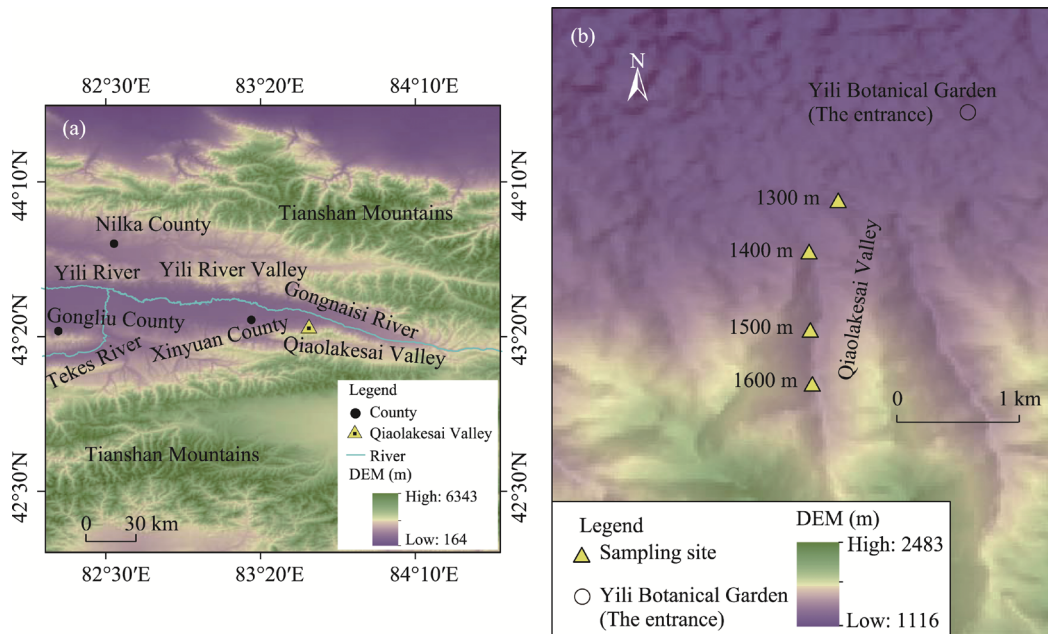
82°30′E
83°20′E
84°10′E

(a)

44°10′N
44°10′N
Tianshan Mountains
Nilka County
Yili River
Yili River Valley
43°20′N
43°20′N
Gongnaisi River
Gongliu County
Xinyuan County
Qiaolakesai Valley
Tekes River

Legend
County
Qiaolakesai Valley
River
DEM (m)
High: 6343
Low: 164

Tianshan Mountains
42°30′N
42°30′N
0 30 km

82°30′E
83°20′E
84°10′E

(b)

N

Yili Botanical Garden (The entrance)

1300 m
1400 m
Qiaolakesai Valley
1500 m
1600 m

0 1 km

Legend
Sampling site
Yili Botanical Garden (The entrance)

DEM (m)
High: 2483
Low: 1116